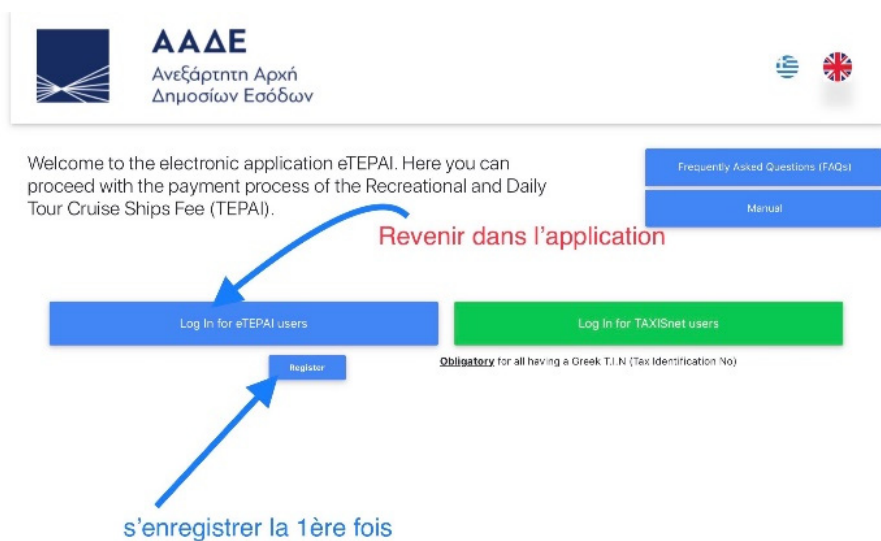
ΑΑΔΕ
Ανεξάρτητη Αρχή
Δημοσίων Εσόδων

Welcome to the electronic application eTEPAI. Here you can proceed with the payment process of the Recreational and Daily Tour Cruise Ships Fee (TEPAI).

Frequently Asked Questions (FAQs)

Manual

Revenir dans l'application

Log In for eTEPAI users

Log In for TAXISnet users

Register

Obligatory for all having a Greek T.I.N (Tax Identification No)

s'enregistrer la 1ère fois